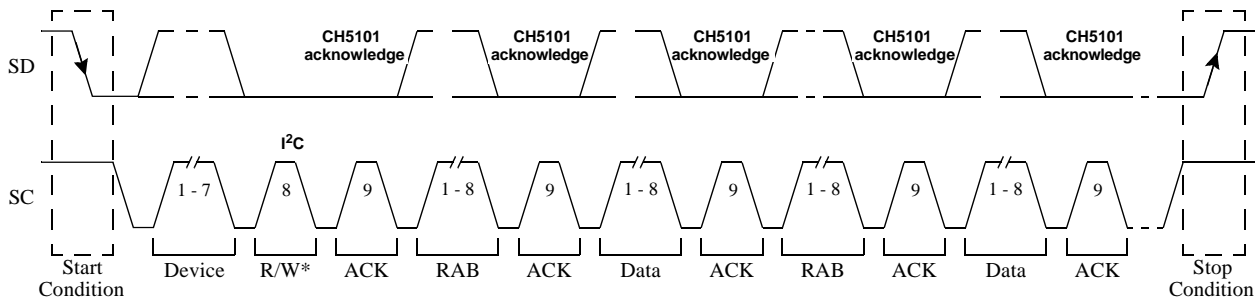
SD

CH5101 acknowledge

CH5101 acknowledge

CH5101 acknowledge

CH5101 acknowledge

CH5101 acknowledge

$I^2C$

SC

1 - 7

8

9

1 - 8

9

1 - 8

9

1 - 8

9

1 - 8

9

Start Condition

Device

R/W*

ACK

RAB

ACK

Data

ACK

RAB

ACK

Data

ACK

Stop Condition